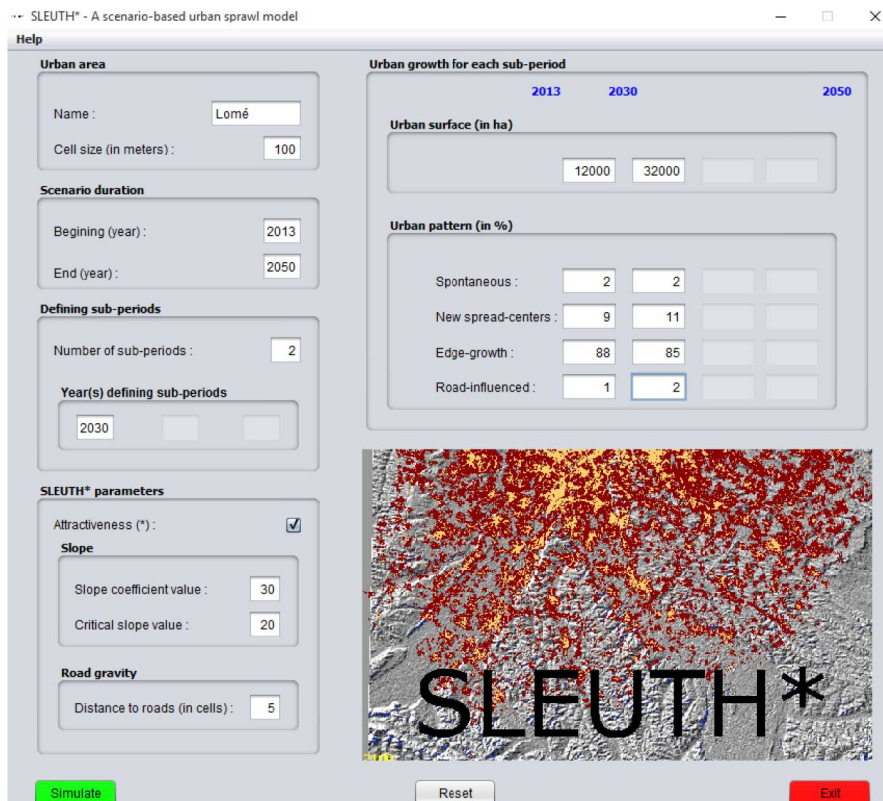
SLEUTH* - A scenario-based urban sprawl model

Help

Urban area

Name : Lomé

Cell size (in meters) : 100

Scenario duration

Begining (year) : 2013

End (year) : 2050

Defining sub-periods

Number of sub-periods : 2

Year(s) defining sub-periods

2030

SLEUTH* parameters

Attractiveness (*) :

Slope

Slope coefficient value : 30

Critical slope value : 20

Road gravity

Distance to roads (in cells) : 5

Urban growth for each sub-period

2013 2030 2050

Urban surface (in ha)

12000 32000

Urban pattern (in %)

| | | |
|---|---|---|
| Spontaneous : | 2 | 2 |
| New spread-centers : | 9 | 11 |
| Edge-growth : | 88 | 85 |
| Road-influenced : | 1 | 2 |

SLEUTH*

Simulate

Reset

Exit